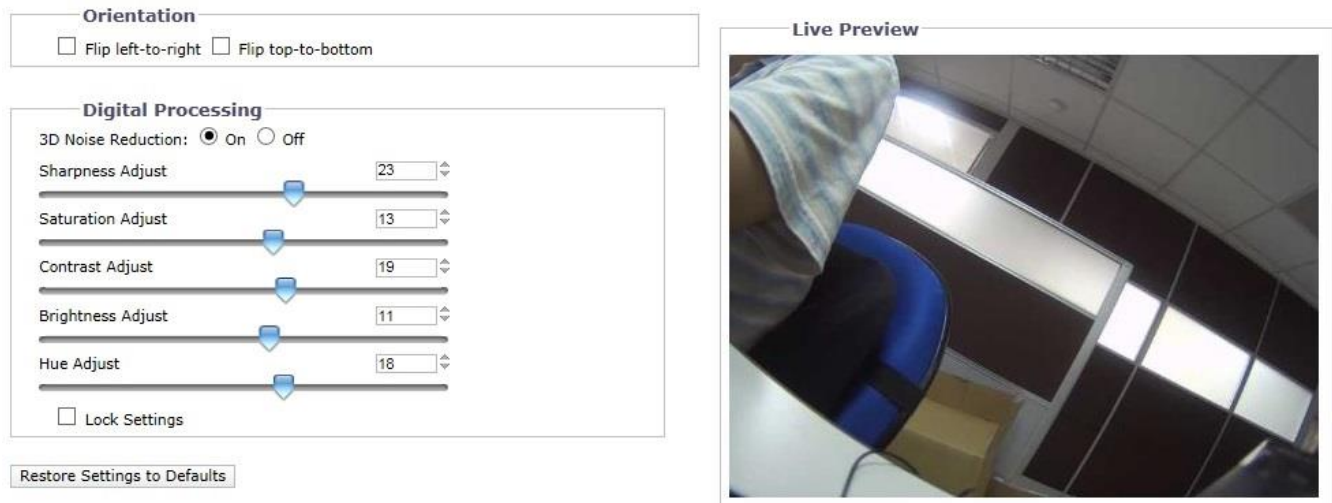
Orientation

Flip left-to-right Flip top-to-bottom

Digital Processing

3D Noise Reduction: On Off

Sharpness Adjust 23

Saturation Adjust 13

Contrast Adjust 19

Brightness Adjust 11

Hue Adjust 18

Lock Settings

Restore Settings to Defaults

Live Preview